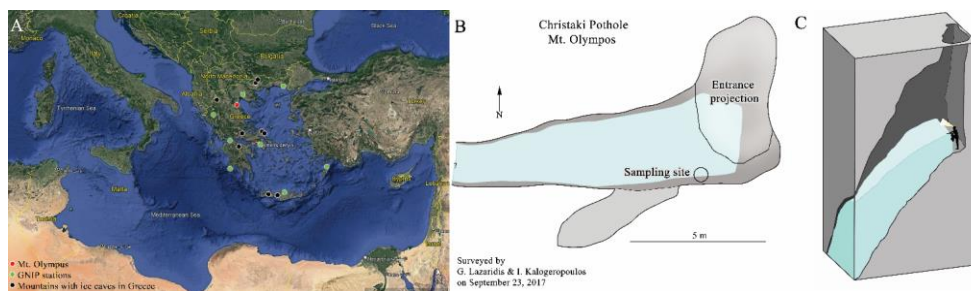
A

Tyrrhenian Sea

Mediterranean Sea

Black Sea

Mt. Olympus
GNIP stations
Mountains with ice caves in Greece

B

Christaki Pothole
Mt. Olympos

N

Entrance projection

Sampling site

5 m

Surveyed by
G. Lazaridis & I. Kalogeropoulos
on September 23, 2017

C